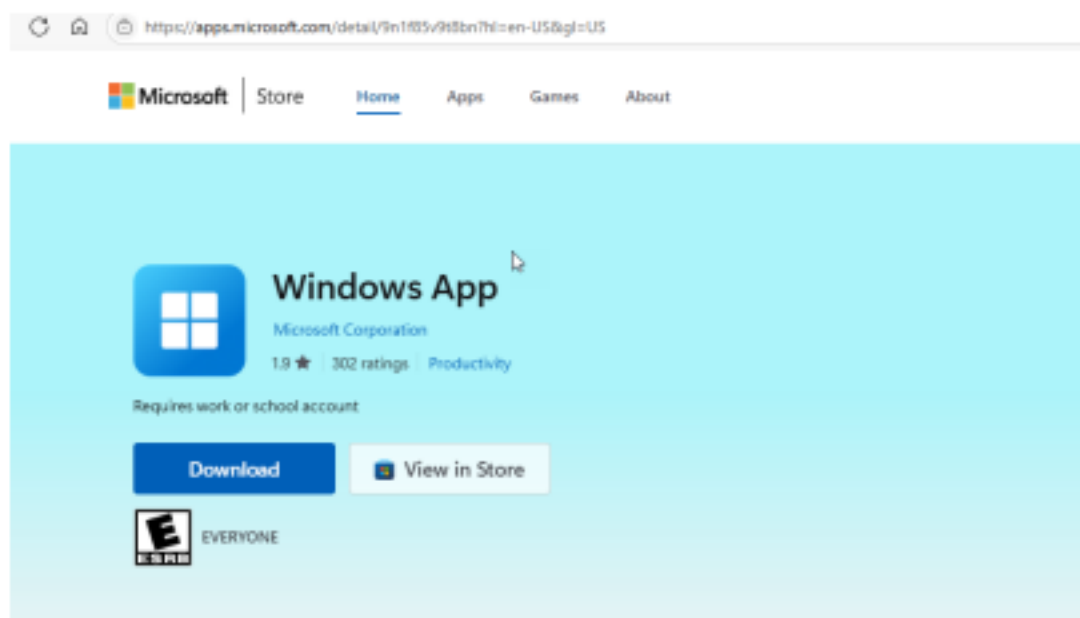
https://apps.microsoft.com/detail/9n1f85v9t8bn?hl=en-US&gl=US

Microsoft | Store

Home Apps Games About

Windows App

Microsoft Corporation

1.9 ★ | 302 ratings | Productivity

Requires work or school account

Download

View in Store

E
ESRB

EVERYONE